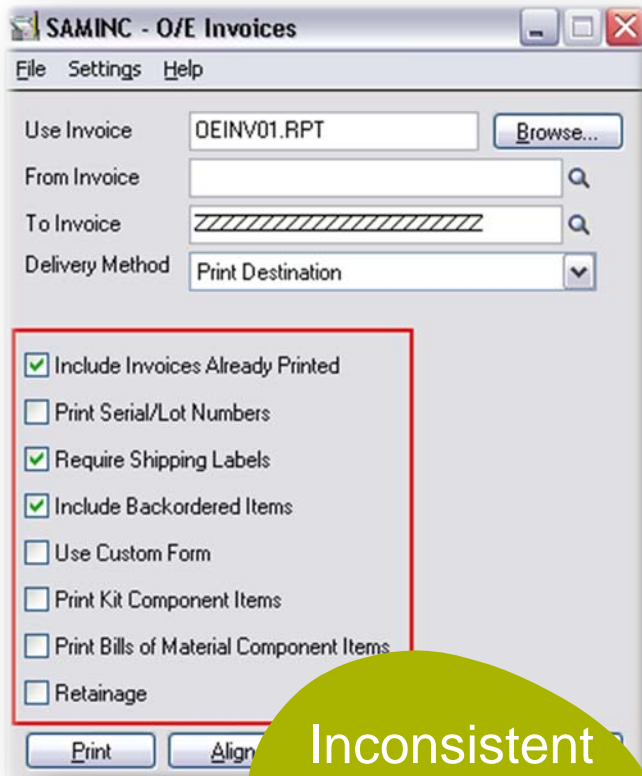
SAMINC - O/E Invoices

File Settings Help

Use Invoice OEINV01.RPT Browse...

From Invoice

To Invoice ZZZZZZZZZZZZZZZZZZZZZZ

Delivery Method Print Destination

Include Invoices Already Printed

Print Serial/Lot Numbers

Require Shipping Labels

Include Backordered Items

Use Custom Form

Print Kit Component Items

Print Bills of Material Component Items

Retainage

Print Align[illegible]

Inconsistent